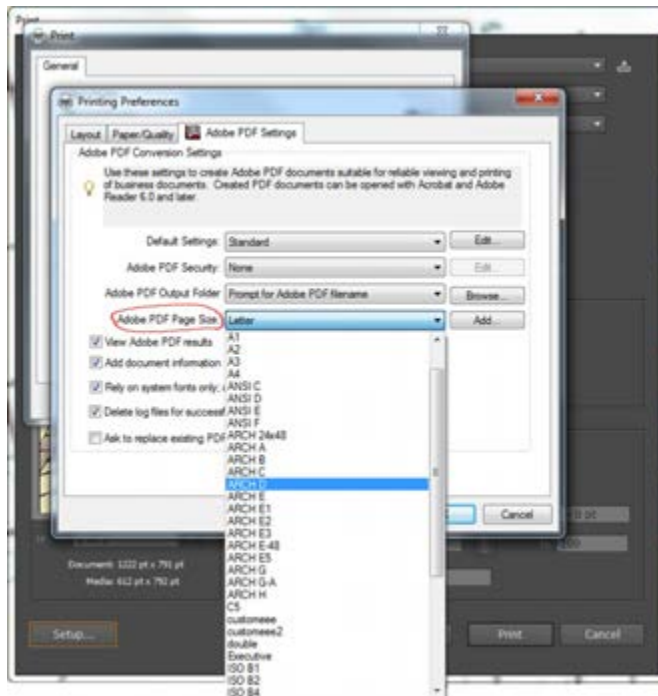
Print

Print

General

Printing Preferences

Layout | Paper/Quality | Adobe PDF Settings

Adobe PDF Conversion Settings

Use these settings to create Adobe PDF documents suitable for reliable viewing and printing of business documents. Created PDF documents can be opened with Acrobat and Adobe Reader 6.0 and later.

Default Settings: Standard | Edit...

Adobe PDF Security: None | Edit...

Adobe PDF Output Folder: Prompt for Adobe PDF filename | Browse...

Adobe PDF Page Size: Letter | Add...

View Adobe PDF results

Add document information

Rely on system fonts only;

Delete log files for successf

Ask to replace existing PDF

A1
A2
A3
A4
ANSI C
ANSI D
ANSI E
ANSI F
ARCH 24x48
ARCH A
ARCH B
ARCH C
ARCH D
ARCH E
ARCH E1
ARCH E2
ARCH E3
ARCH E 48
ARCH E5
ARCH G
ARCH G-A
ARCH H
C5
customeee
customeee2
double
Executive
ISO B1
ISO B2
ISO B4

Cancel

Document: 1222 pt x 792 pt

Media: 612 pt x 792 pt

Setup...

Print

Cancel